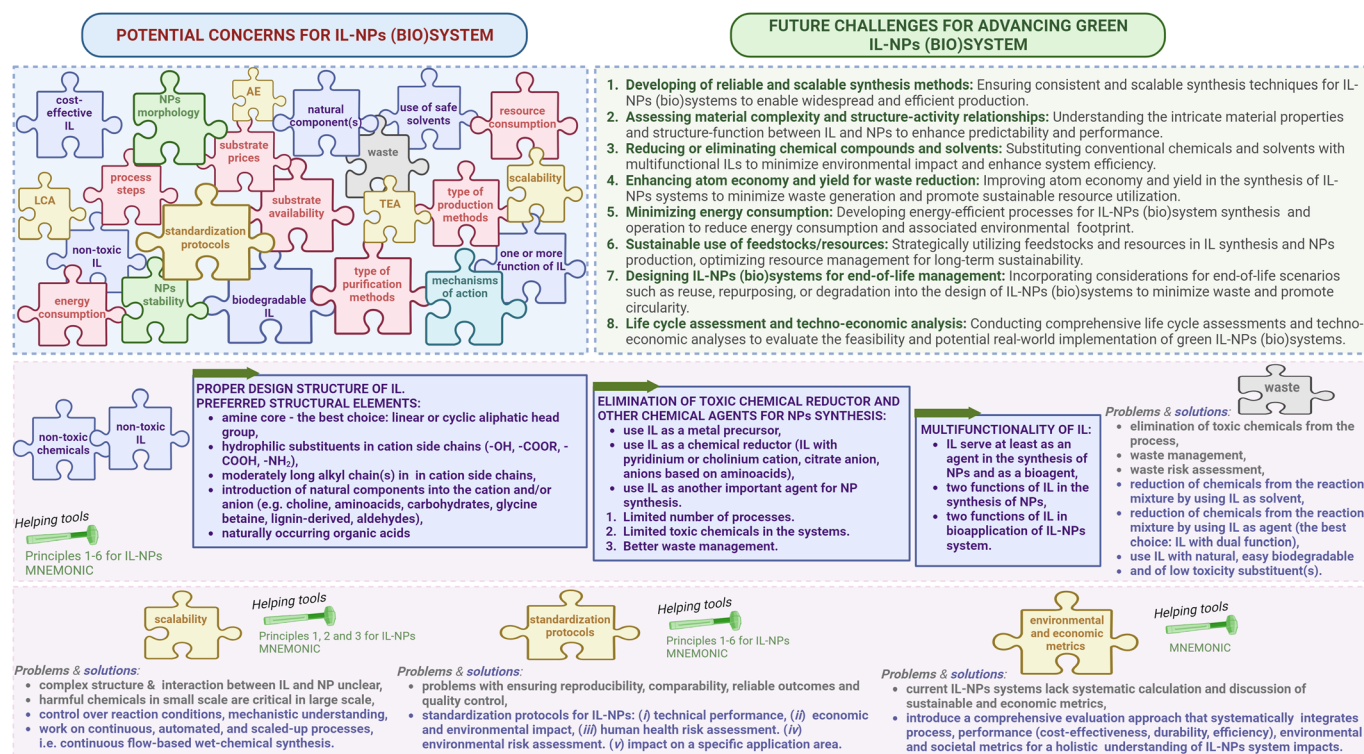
POTENTIAL CONCERNS FOR IL-NPs (BIO)SYSTEM

FUTURE CHALLENGES FOR ADVANCING GREEN IL-NPs (BIO)SYSTEM

cost-effective IL
NPs morphology
AE
natural component(s)
use of safe solvents
resource consumption
substrate prices
waste
process steps
scalability
LCA
substrate availability
type of production methods
TEA
standardization protocols
non-toxic IL
one or more function of IL
energy consumption
NPs stability
type of purification methods
mechanisms of action
biodegradable IL

1. Developing of reliable and scalable synthesis methods: Ensuring consistent and scalable synthesis techniques for IL-NPs (bio)systems to enable widespread and efficient production.
2. Assessing material complexity and structure-activity relationships: Understanding the intricate material properties and structure-function between IL and NPs to enhance predictability and performance.
3. Reducing or eliminating chemical compounds and solvents: Substituting conventional chemicals and solvents with multifunctional ILs to minimize environmental impact and enhance system efficiency.
4. Enhancing atom economy and yield for waste reduction: Improving atom economy and yield in the synthesis of IL-NPs systems to minimize waste generation and promote sustainable resource utilization.
5. Minimizing energy consumption: Developing energy-efficient processes for IL-NPs (bio)system synthesis and operation to reduce energy consumption and associated environmental footprint.
6. Sustainable use of feedstocks/resources: Strategically utilizing feedstocks and resources in IL synthesis and NPs production, optimizing resource management for long-term sustainability.
7. Designing IL-NPs (bio)systems for end-of-life management: Incorporating considerations for end-of-life scenarios such as reuse, repurposing, or degradation into the design of IL-NPs (bio)systems to minimize waste and promote circularity.
8. Life cycle assessment and techno-economic analysis: Conducting comprehensive life cycle assessments and techno-economic analyses to evaluate the feasibility and potential real-world implementation of green IL-NPs (bio)systems.

non-toxic chemicals
non-toxic IL

Helping tools
Principles 1-6 for IL-NPs
MNEMONIC

PROPER DESIGN STRUCTURE OF IL.
PREFERRED STRUCTURAL ELEMENTS:
• amine core - the best choice: linear or cyclic aliphatic head group,
• hydrophilic substituents in cation side chains (-OH, -COOR, -COOH, -NH$_2$),
• moderately long alkyl chain(s) in in cation side chains,
• introduction of natural components into the cation and/or anion (e.g. choline, aminoacids, carbohydrates, glycine betaine, lignin-derived, aldehydes),
• naturally occurring organic acids

ELIMINATION OF TOXIC CHEMICAL REDUCTOR AND OTHER CHEMICAL AGENTS FOR NPs SYNTHESIS:
• use IL as a metal precursor,
• use IL as a chemical reductor (IL with pyridinium or cholinium cation, citrate anion, anions based on aminoacids),
• use IL as another important agent for NP synthesis.
1. Limited number of processes.
2. Limited toxic chemicals in the systems.
3. Better waste management.

MULTIFUNCTIONALITY OF IL:
• IL serve at least as an agent in the synthesis of NPs and as a bioagent,
• two functions of IL in the synthesis of NPs,
• two functions of IL in bioapplication of IL-NPs system.

waste
Problems & solutions:
• elimination of toxic chemicals from the process,
• waste management,
• waste risk assessment,
• reduction of chemicals from the reaction mixture by using IL as solvent,
• reduction of chemicals from the reaction mixture by using IL as agent (the best choice: IL with dual function),
• use IL with natural, easy biodegradable and of low toxicity substituent(s).

scalability
Helping tools
Principles 1, 2 and 3 for IL-NPs
MNEMONIC
Problems & solutions:
• complex structure & interaction between IL and NP unclear,
• harmful chemicals in small scale are critical in large scale,
• control over reaction conditions, mechanistic understanding,
• work on continuous, automated, and scaled-up processes, i.e. continuous flow-based wet-chemical synthesis.

standardization protocols
Helping tools
Principles 1-6 for IL-NPs
MNEMONIC
Problems & solutions:
• problems with ensuring reproducibility, comparability, reliable outcomes and quality control,
• standardization protocols for IL-NPs: (i) technical performance, (ii) economic and environmental impact, (iii) human health risk assessment. (iv) environmental risk assessment. (v) impact on a specific application area.

environmental and economic metrics
Helping tools
MNEMONIC
Problems & solutions:
• current IL-NPs systems lack systematic calculation and discussion of sustainable and economic metrics,
• introduce a comprehensive evaluation approach that systematically integrates process, performance (cost-effectiveness, durability, efficiency), environmental and societal metrics for a holistic understanding of IL-NPs system impacts.